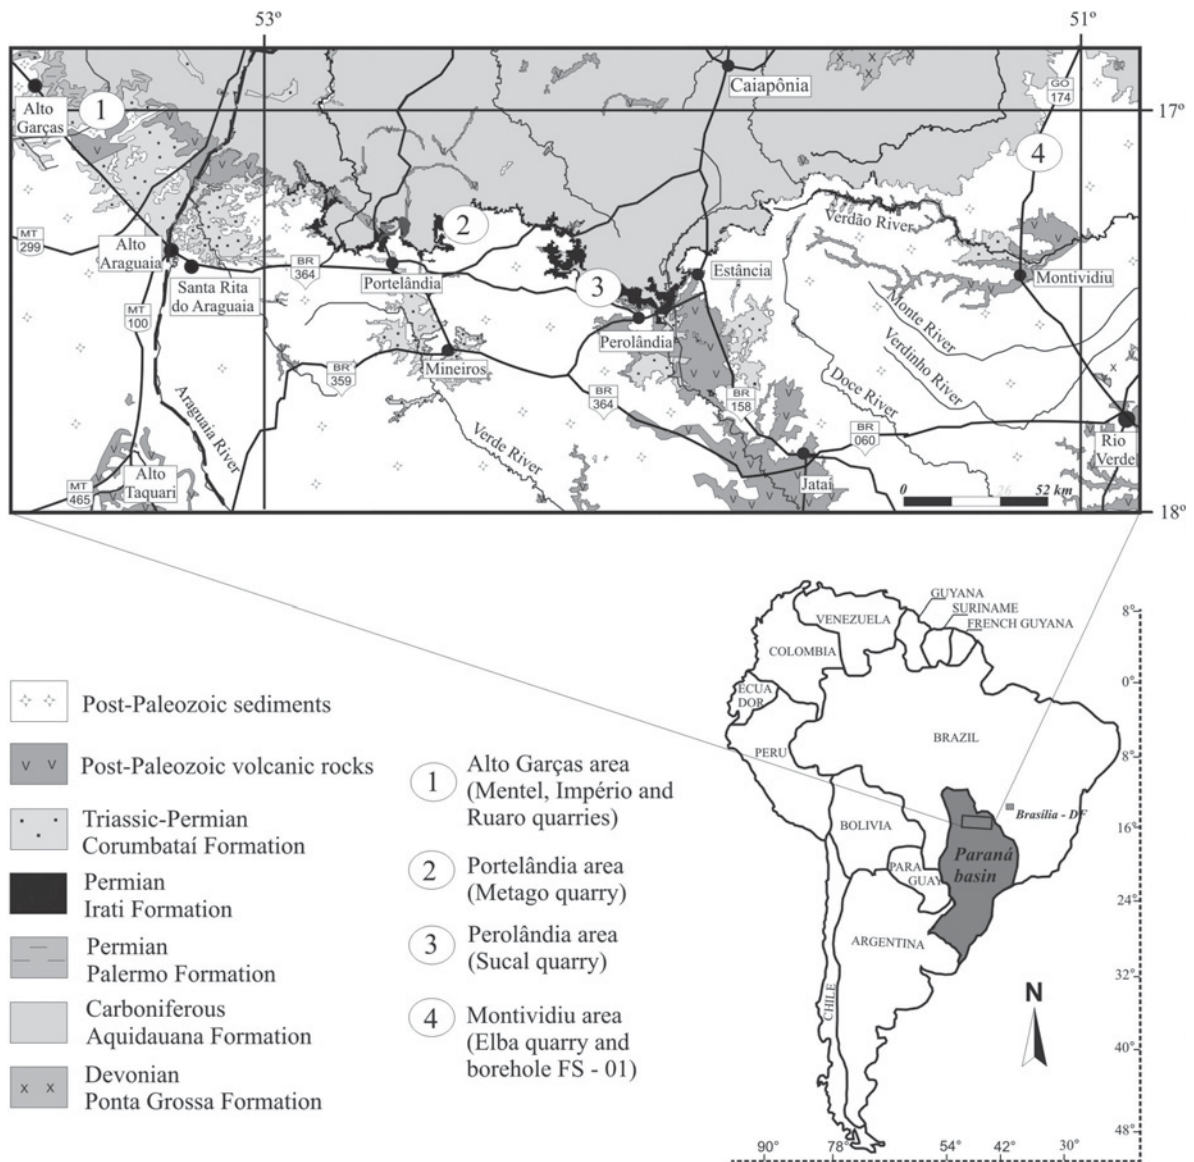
53º
51º
17º
18º

Alto Garças
1
Caiapônia
GO 174
4
MT 299
Alto Araguaia
Santa Rita do Araguaia
BR 364
Portelândia
2
3
Estância
Verdão River
Montividiu
MT 100
Perolândia
Monte River
Verdinho River
BR 359
Mineiros
BR 364
BR 158
Doce River
Araguaia River
Verde River
BR 060
Rio Verde
MT 465
Alto Taquari
Jataí
0
26
52 km

Post-Paleozoic sediments
Post-Paleozoic volcanic rocks
Triassic-Permian Corumbataí Formation
Permian Irati Formation
Permian Palermo Formation
Carboniferous Aquidauana Formation
Devonian Ponta Grossa Formation

1 Alto Garças area (Mentel, Império and Ruaro quarries)
2 Portelândia area (Metago quarry)
3 Perolândia area (Sucal quarry)
4 Montividiu area (Elba quarry and borehole FS - 01)

GUYANA
SURINAME
FRENCH GUYANA
VENEZUELA
COLOMBIA
ECUA DOR
PERU
BRAZIL
BOLIVIA
Brasília - DF
Paraná basin
PARA GUAY
ARGENTINA
CHILE
N
8º
0º
8º
16º
24º
32º
40º
48º
90º
78º
54º
42º
30º